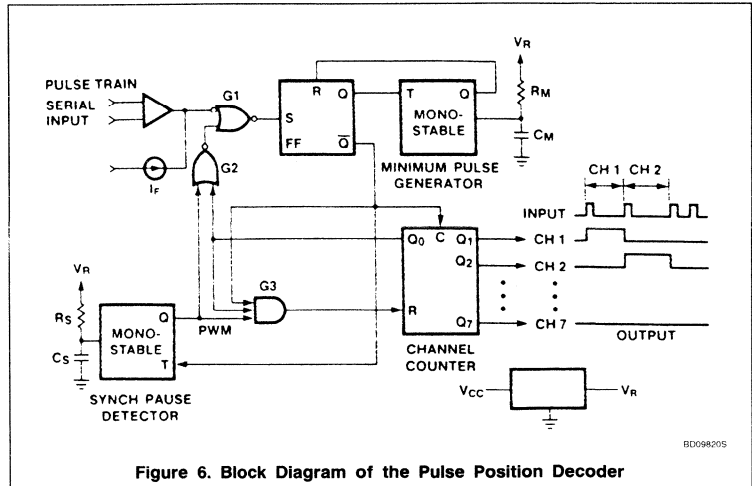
PULSE TRAIN
SERIAL
INPUT

G1

R
Q
S
FF
$\overline{Q}$

T
Q
MONO-
STABLE

$V_R$
$R_M$
$C_M$

MINIMUM PULSE
GENERATOR

$I_F$
G2

CH 1
CH 2
INPUT

$Q_0$
C
$Q_1$
CH 1
$Q_2$
CH 2

$V_R$
$R_S$
$C_S$
Q
MONO-
STABLE
T
PWM
G3
R
$Q_7$
CH 7
OUTPUT

CHANNEL
COUNTER

SYNCH PAUSE
DETECTOR

$V_{CC}$
$V_R$

BD09820S

Figure 6. Block Diagram of the Pulse Position Decoder